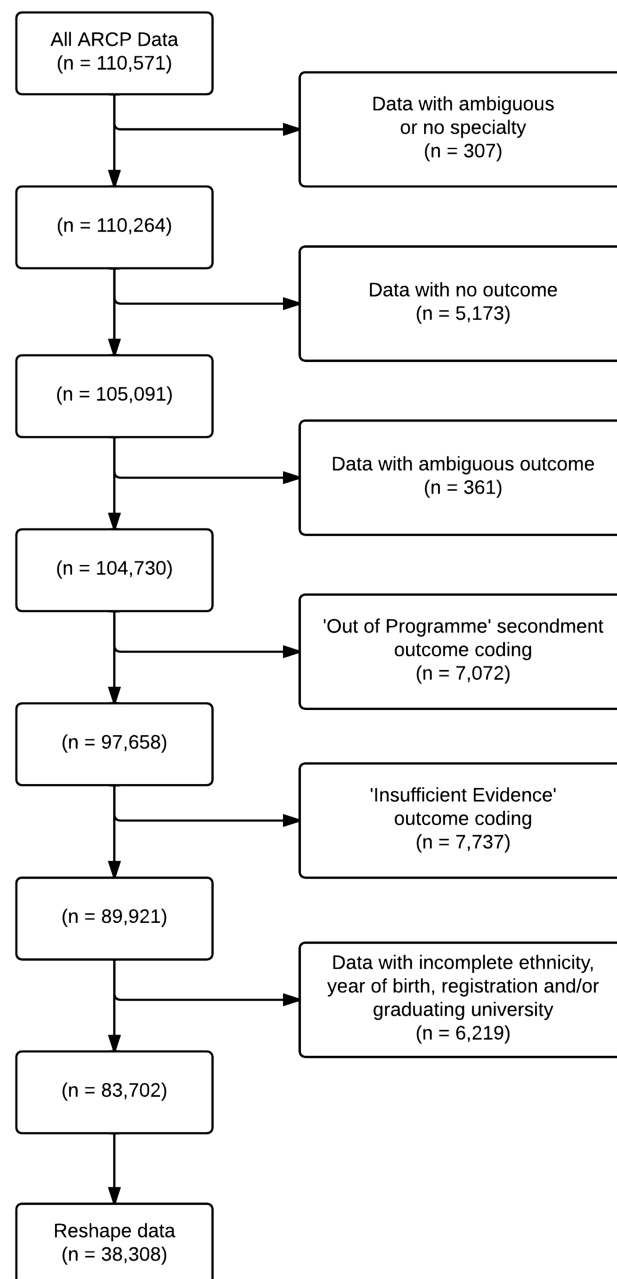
All ARCP Data
(n = 110,571)

Data with ambiguous or no specialty
(n = 307)

(n = 110,264)

Data with no outcome
(n = 5,173)

(n = 105,091)

Data with ambiguous outcome
(n = 361)

(n = 104,730)

'Out of Programme' secondment outcome coding
(n = 7,072)

(n = 97,658)

'Insufficient Evidence' outcome coding
(n = 7,737)

(n = 89,921)

Data with incomplete ethnicity, year of birth, registration and/or graduating university
(n = 6,219)

(n = 83,702)

Reshape data
(n = 38,308)